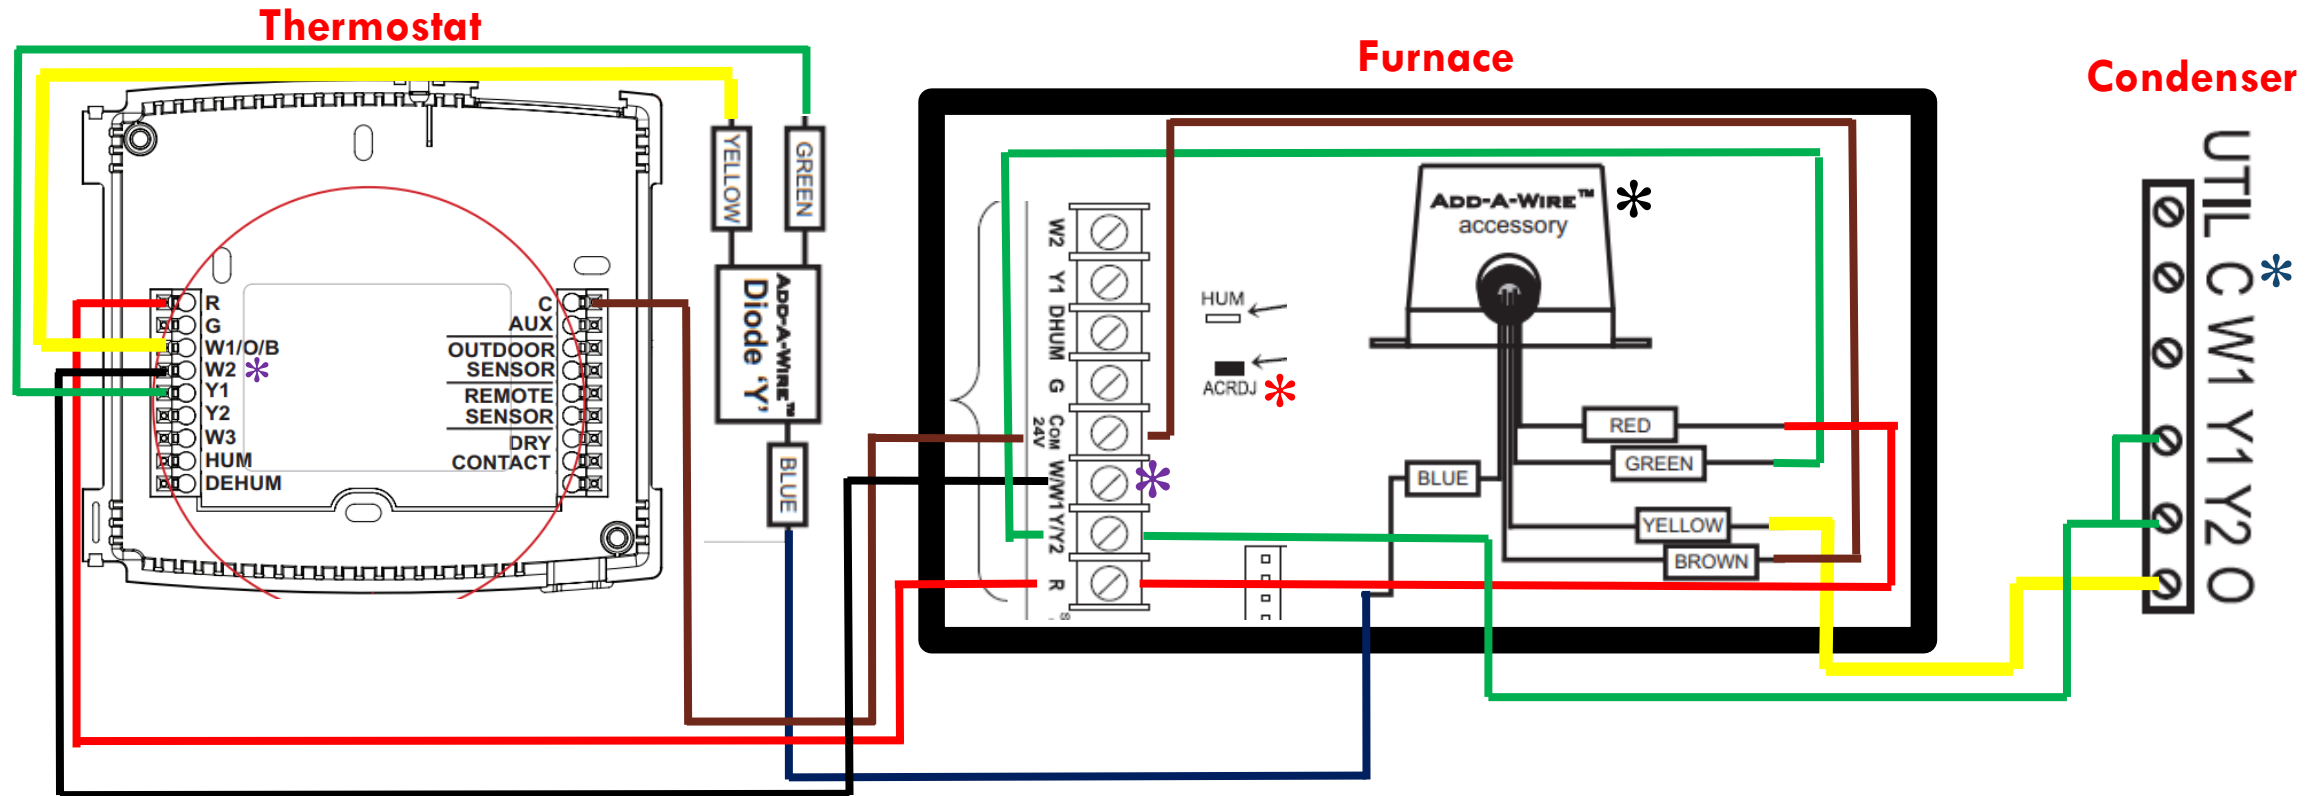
Thermostat

Furnace

Condenser

R
G
W1/O/B
W2 *
Y1
Y2
W3
HUM
DEHUM

C
AUX
OUTDOOR SENSOR
REMOTE SENSOR
DRY CONTACT

YELLOW
GREEN

ADD-A-WIRE™
Diode 'Y'

BLUE

W2
Y1
DHUM
G
COM 24V
W/W1
Y/Y2
R

HUM
ACRDJ *

ADD-A-WIRE™ *
accessory

RED
GREEN
BLUE
YELLOW
BROWN

UTIL
C *
W1
Y1
Y2
O